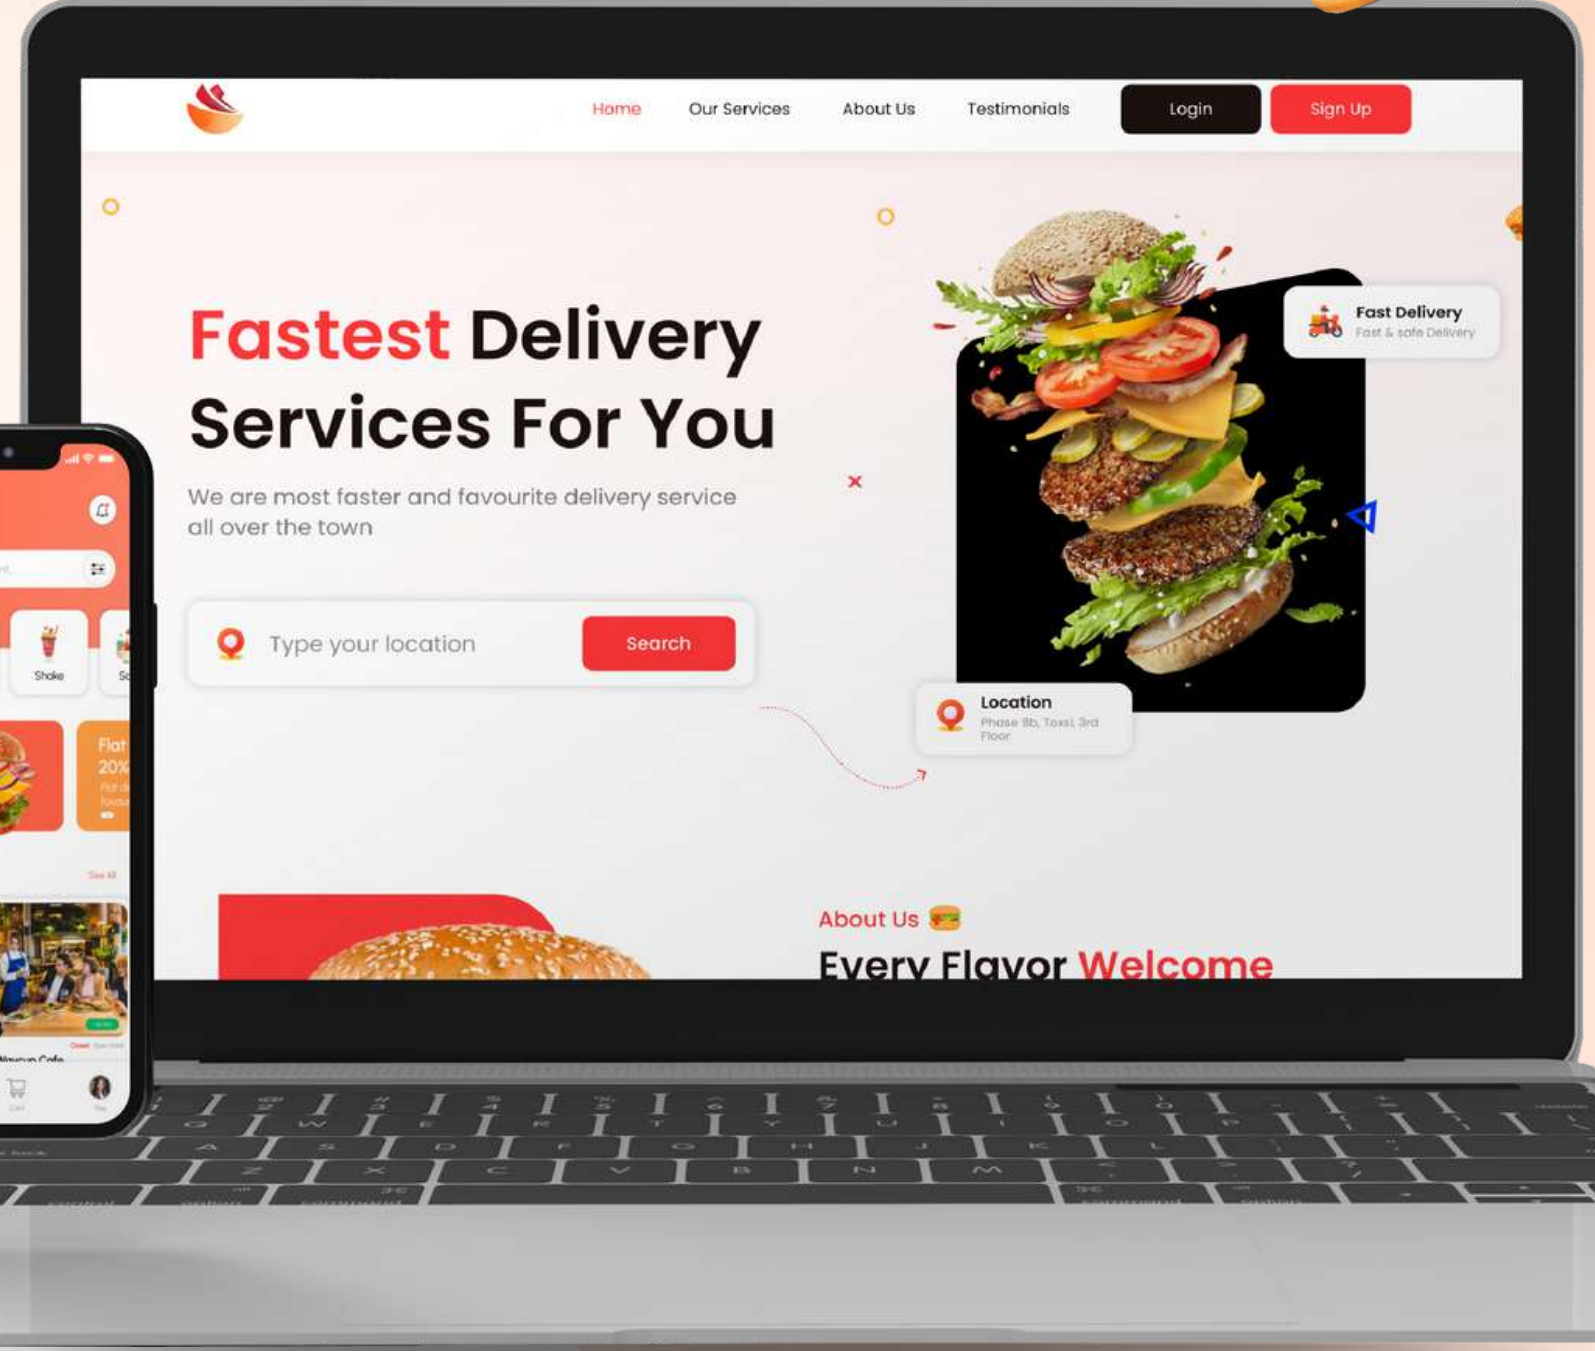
Home Our Services About Us Testimonials Login Sign Up

Fastest Delivery Services For You

We are most faster and favourite delivery service all over the town

Type your location Search

Fast Delivery
Fast & safe Delivery

Location
Phase 8b, Toxsl, 3rd Floor

About Us
Every Flavor Welcome

Shake
Flat 20%
See All
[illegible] Cafe